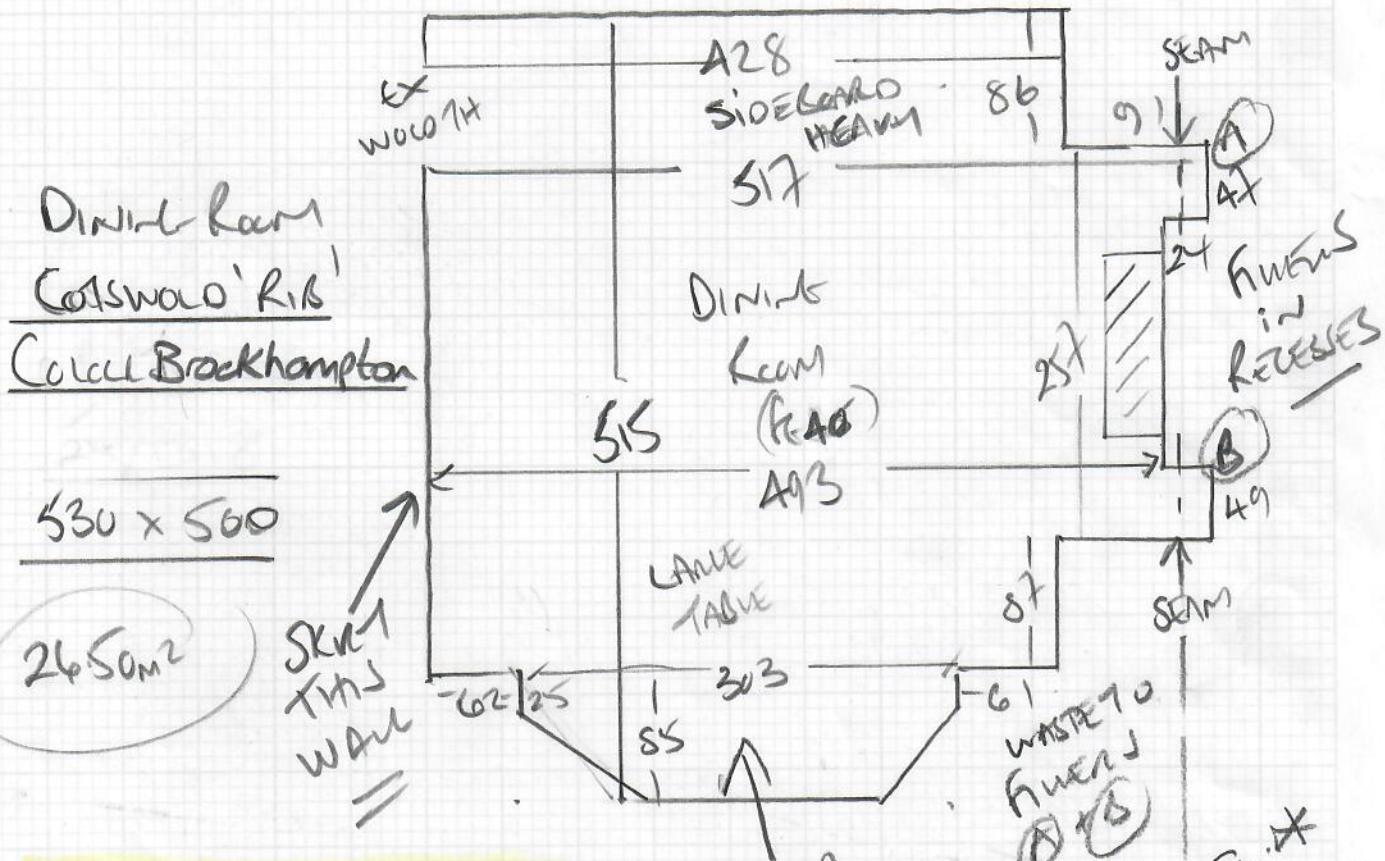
DINING ROOM
COTSWOLD 'RIB'
Colour Brockhampton

530 x 500

26.50m²

EX WIDTH

428

SIDEBOARD HEAVY

86

91

SEAM

A

47

517

24

FILLERS in RECESSES

DINING ROOM (FEAT)

257

515

493

B

49

LARGE TABLE

87

SEAM

SKIRT THIS WALL

62

25

303

61

55

WASTE TO FILLERS A + B